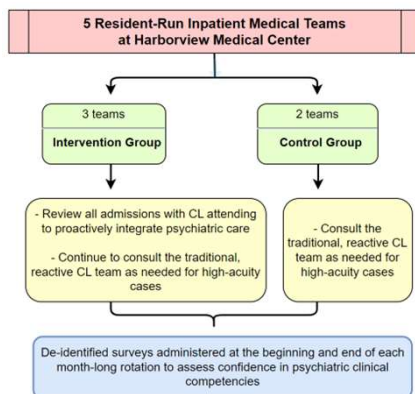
5 Resident-Run Inpatient Medical Teams at Harborview Medical Center

3 teams

Intervention Group

2 teams

Control Group

- Review all admissions with CL attending to proactively integrate psychiatric care

- Continue to consult the traditional, reactive CL team as needed for high-acuity cases

- Consult the traditional, reactive CL team as needed for high-acuity cases

De-identified surveys administered at the beginning and end of each month-long rotation to assess confidence in psychiatric clinical competencies